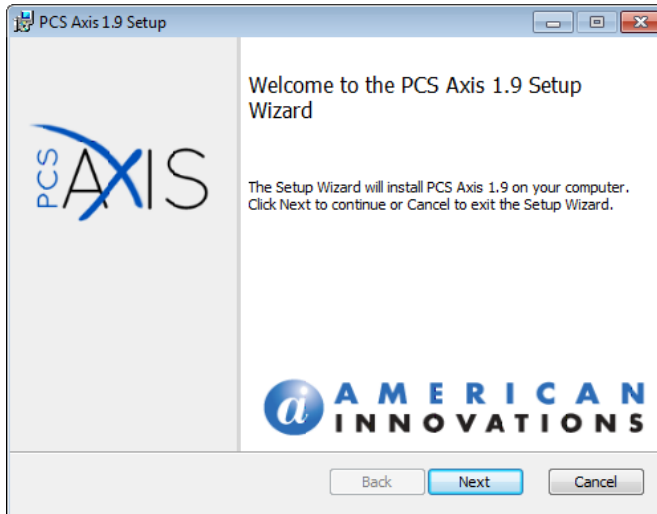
PCS Axis 1.9 Setup

PCS AXIS

Welcome to the PCS Axis 1.9 Setup Wizard

The Setup Wizard will install PCS Axis 1.9 on your computer. Click Next to continue or Cancel to exit the Setup Wizard.

ai AMERICAN INNOVATIONS

Back Next Cancel